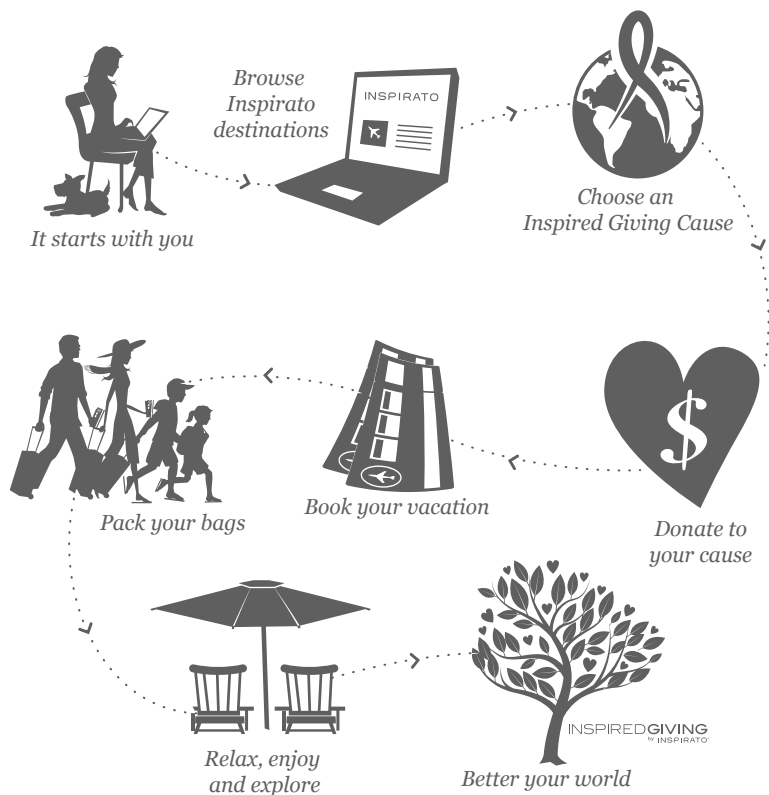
It starts with you

Browse Inspirato destinations

INSPIRATO

Choose an Inspired Giving Cause

Donate to your cause

$

Book your vacation

Pack your bags

Relax, enjoy and explore

Better your world

INSPIREDGIVING BY INSPIRATO